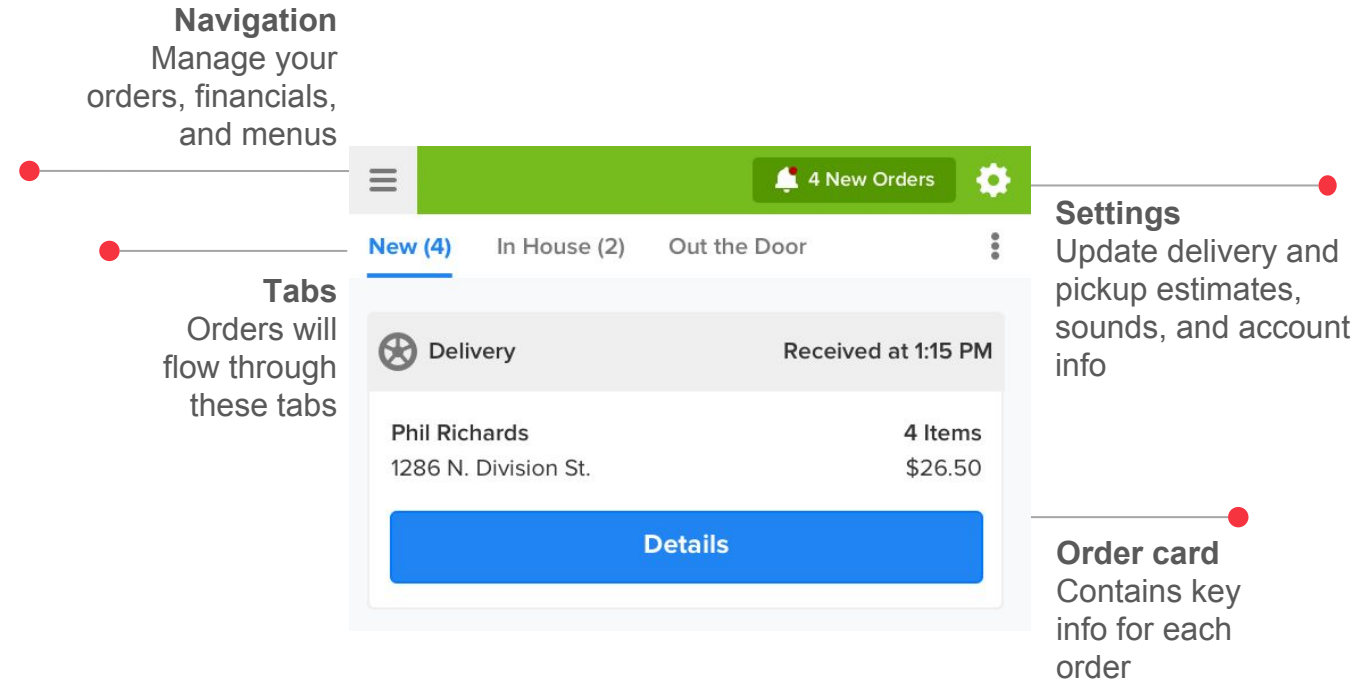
**Navigation**
Manage your orders, financials, and menus

4 New Orders

**Settings**
Update delivery and pickup estimates, sounds, and account info

New (4) In House (2) Out the Door

**Tabs**
Orders will flow through these tabs

Delivery Received at 1:15 PM

Phil Richards 4 Items
1286 N. Division St. $26.50

Details

**Order card**
Contains key info for each order